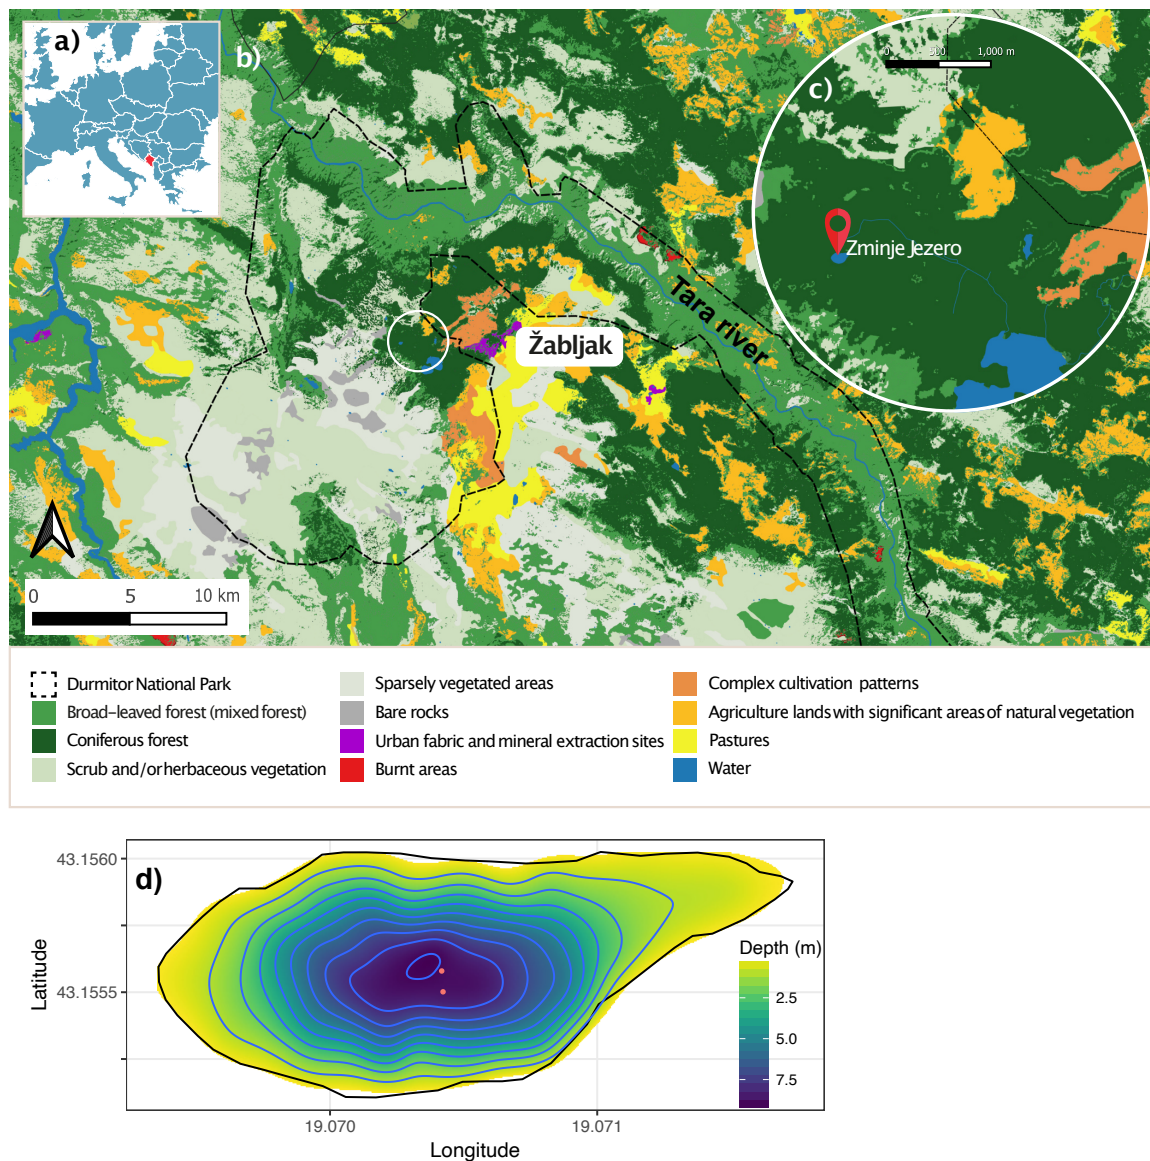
a)

b)

c)

0 500 1,000 m

Zminje Jezero

Tara river

Žabljak

0 5 10 km

Durmitor National Park
Broad-leaved forest (mixed forest)
Coniferous forest
Scrub and/or herbaceous vegetation
Sparsely vegetated areas
Bare rocks
Urban fabric and mineral extraction sites
Burnt areas
Complex cultivation patterns
Agriculture lands with significant areas of natural vegetation
Pastures
Water

d)

43.1560

43.1555

Latitude

19.070

19.071

Longitude

Depth (m)

2.5

5.0

7.5